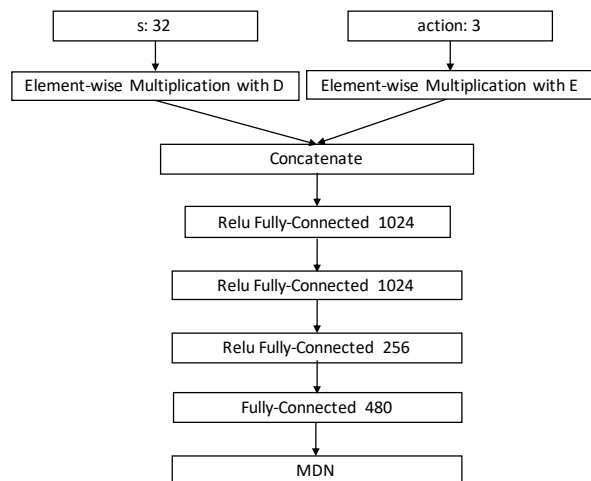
s: 32

action: 3

Element-wise Multiplication with D

Element-wise Multiplication with E

Concatenate

Relu Fully-Connected 1024

Relu Fully-Connected 1024

Relu Fully-Connected 256

Fully-Connected 480

MDN